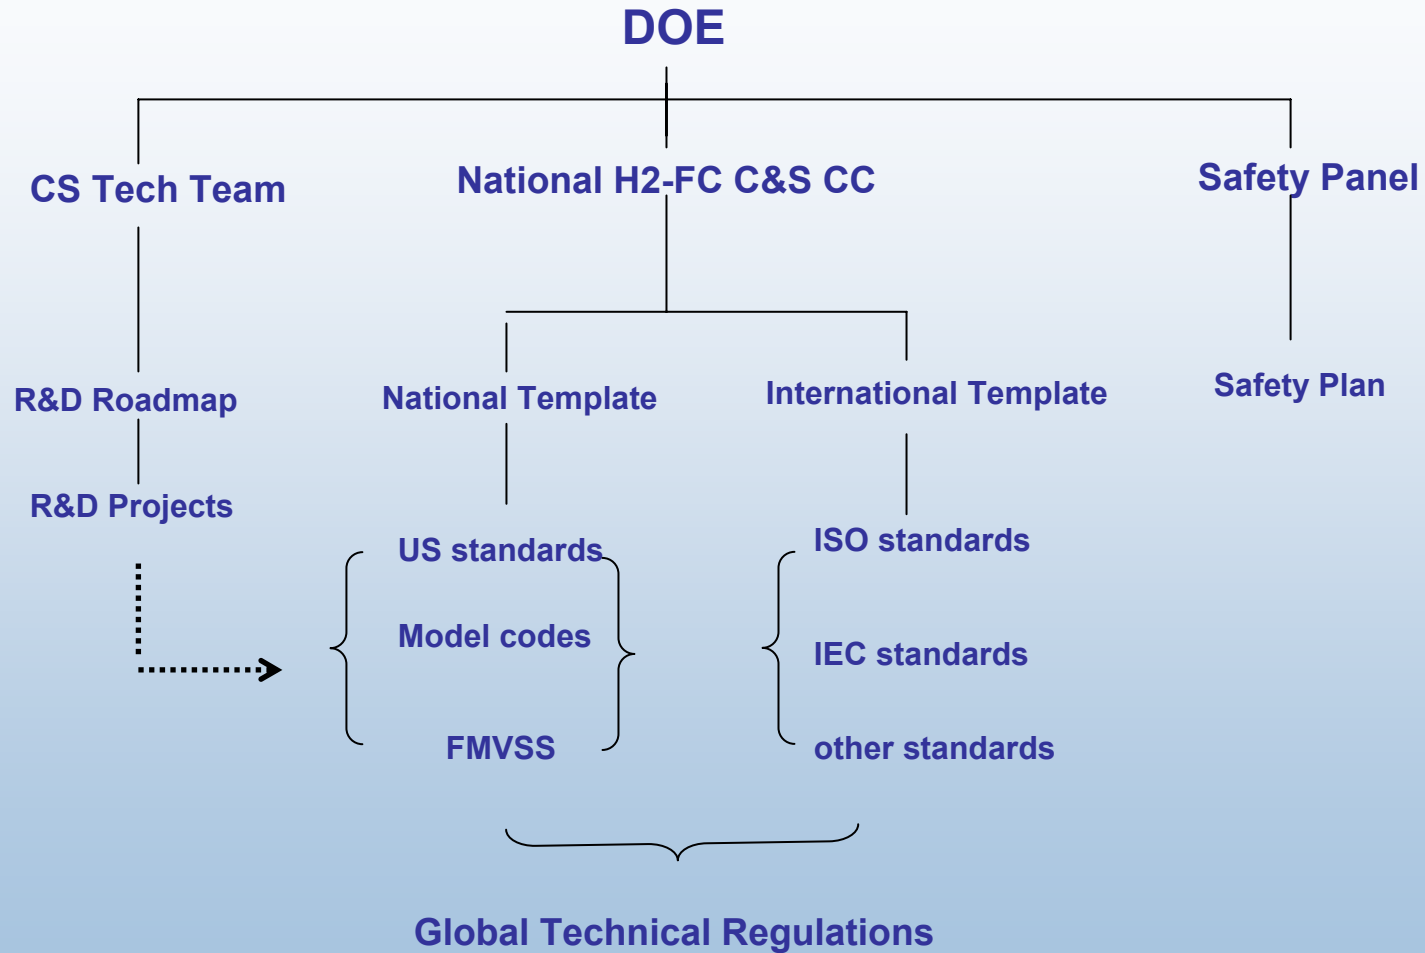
DOE

CS Tech Team

National H2-FC C&S CC

Safety Panel

R&D Roadmap

R&D Projects

National Template

International Template

Safety Plan

US standards

Model codes

FMVSS

ISO standards

IEC standards

other standards

Global Technical Regulations